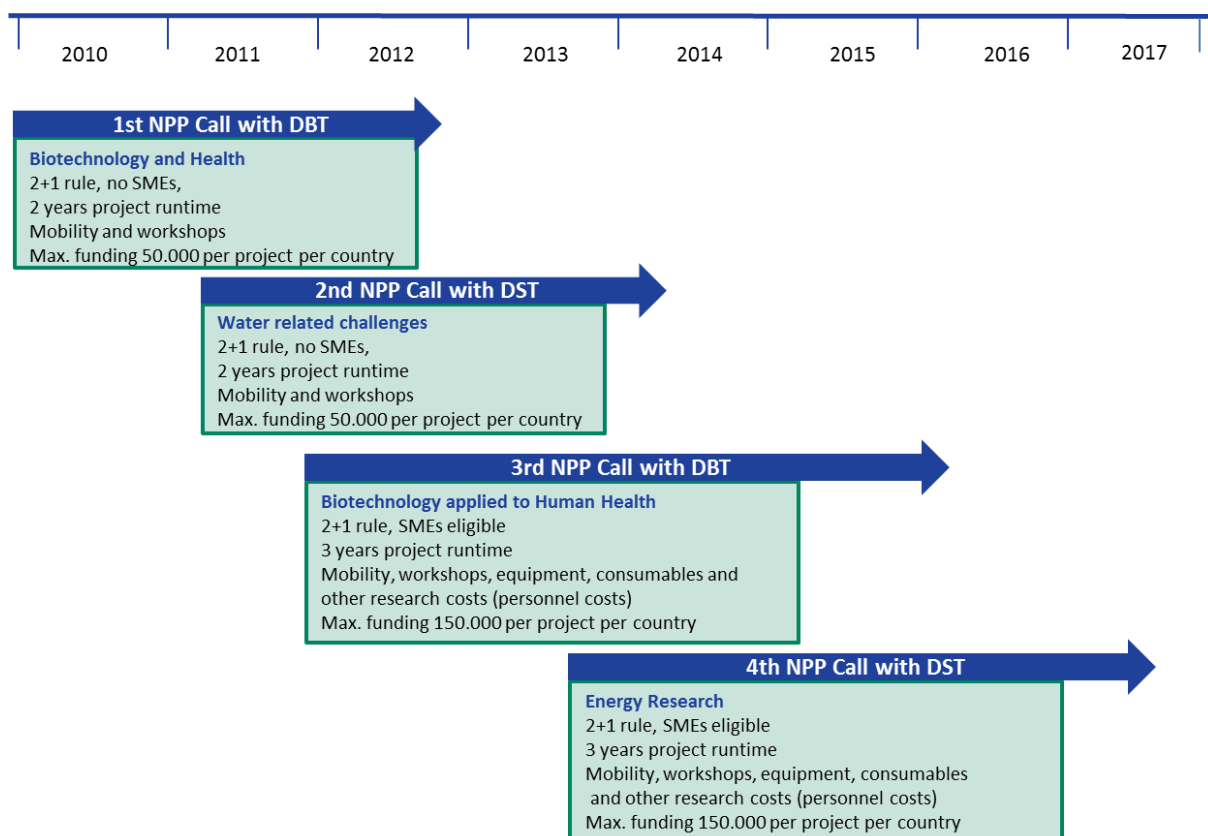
2010 2011 2012 2013 2014 2015 2016 2017

1st NPP Call with DBT

Biotechnology and Health
2+1 rule, no SMEs,
2 years project runtime
Mobility and workshops
Max. funding 50.000 per project per country

2nd NPP Call with DST

Water related challenges
2+1 rule, no SMEs,
2 years project runtime
Mobility and workshops
Max. funding 50.000 per project per country

3rd NPP Call with DBT

Biotechnology applied to Human Health
2+1 rule, SMEs eligible
3 years project runtime
Mobility, workshops, equipment, consumables and other research costs (personnel costs)
Max. funding 150.000 per project per country

4th NPP Call with DST

Energy Research
2+1 rule, SMEs eligible
3 years project runtime
Mobility, workshops, equipment, consumables and other research costs (personnel costs)
Max. funding 150.000 per project per country